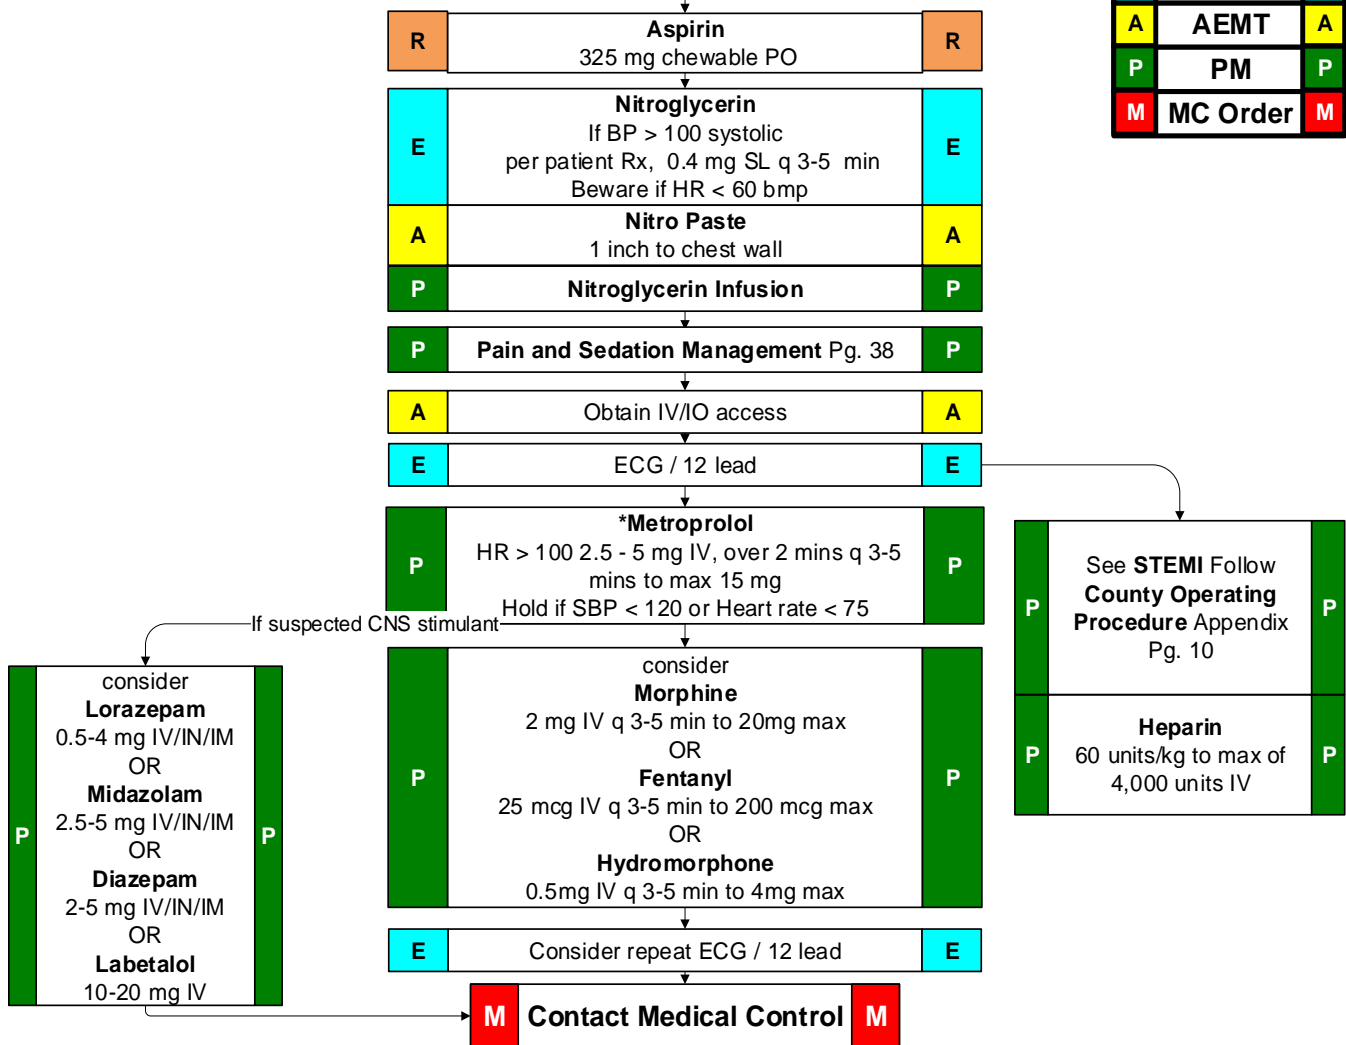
| A | AEMT | A |
|---|---|---|
| P | PM | P |
| M | MC Order | M |

R **Aspirin** 325 mg chewable PO R

E **Nitroglycerin** If BP > 100 systolic per patient Rx, 0.4 mg SL q 3-5 min Beware if HR < 60 bmp E

A **Nitro Paste** 1 inch to chest wall A

P **Nitroglycerin Infusion** P

P **Pain and Sedation Management** Pg. 38 P

A Obtain IV/IO access A

E ECG / 12 lead E

P See **STEMI** Follow **County Operating Procedure** Appendix Pg. 10 P

P **Heparin** 60 units/kg to max of 4,000 units IV P

P ***Metroprolol** HR > 100 2.5 - 5 mg IV, over 2 mins q 3-5 mins to max 15 mg Hold if SBP < 120 or Heart rate < 75 P

If suspected CNS stimulant

P consider **Lorazepam** 0.5-4 mg IV/IN/IM OR **Midazolam** 2.5-5 mg IV/IN/IM OR **Diazepam** 2-5 mg IV/IN/IM OR **Labetalol** 10-20 mg IV P

P consider **Morphine** 2 mg IV q 3-5 min to 20mg max OR **Fentanyl** 25 mcg IV q 3-5 min to 200 mcg max OR **Hydromorphone** 0.5mg IV q 3-5 min to 4mg max P

E Consider repeat ECG / 12 lead E

M **Contact Medical Control** M